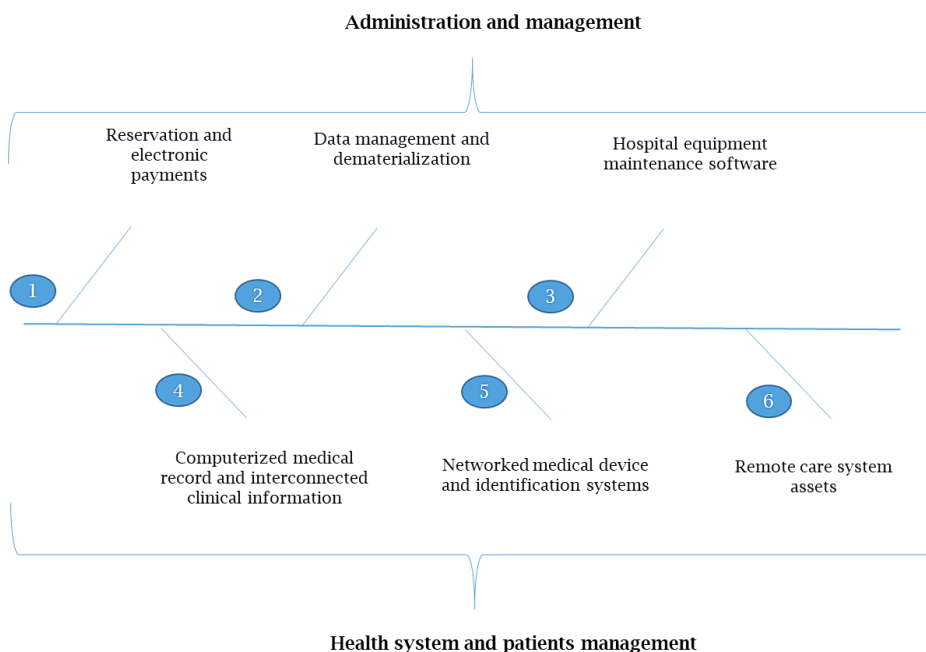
Administration and management

Reservation and electronic payments

Data management and dematerialization

Hospital equipment maintenance software

1

2

3

4

5

6

Computerized medical record and interconnected clinical information

Networked medical device and identification systems

Remote care system assets

Health system and patients management